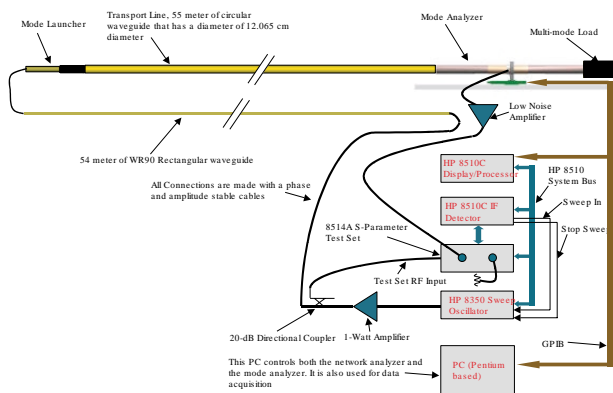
Mode Launcher

Transport Line, 55 meter of circular waveguide that has a diameter of 12.065 cm diameter

Mode Analyzer

Multi-mode Load

Low Noise Amplifier

54 meter of WR90 Rectangular waveguide

All Connections are made with a phase and amplitude stable cables

HP 8510C Display/Processor

HP 8510 System Bus

HP 8510C IF Detector

Sweep In

Stop Swee

8514A S-Parameter Test Set

Test Set RF Input

HP 8350 Sweep Oscillator

20-dB Directional Coupler

1-Watt Amplifier

GPIB

This PC controls both the network analyzer and the mode analyzer. It is also used for data acquisition

PC (Pentium based)